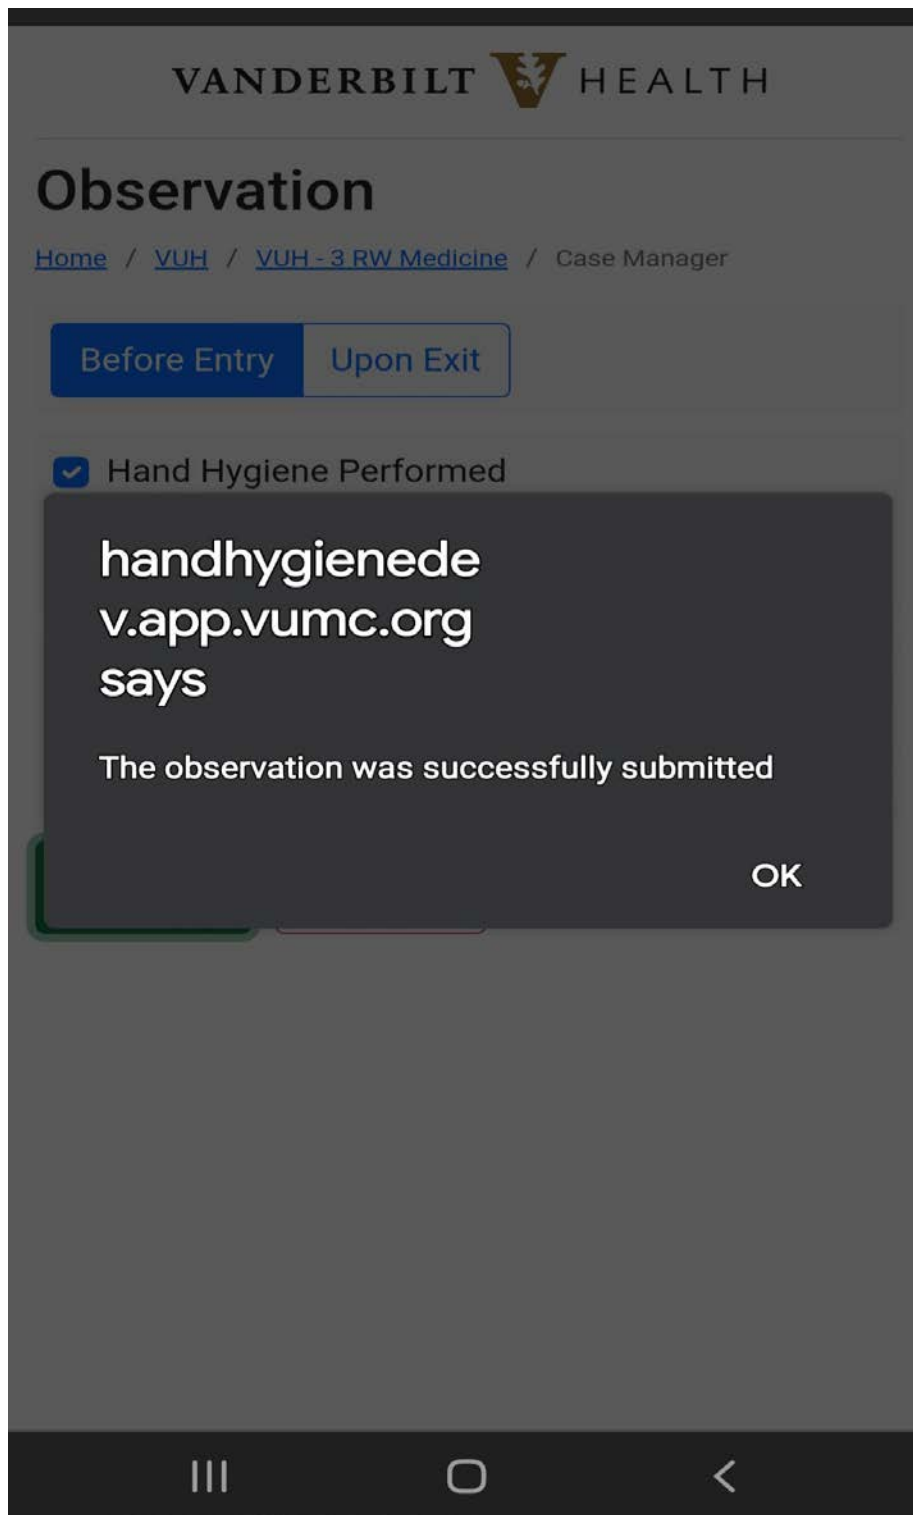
VANDERBILT HEALTH

Observation

Home / VUH / VUH - 3 RW Medicine / Case Manager

Before Entry Upon Exit

Hand Hygiene Performed

handhygienedev.app.vumc.org says

The observation was successfully submitted

OK